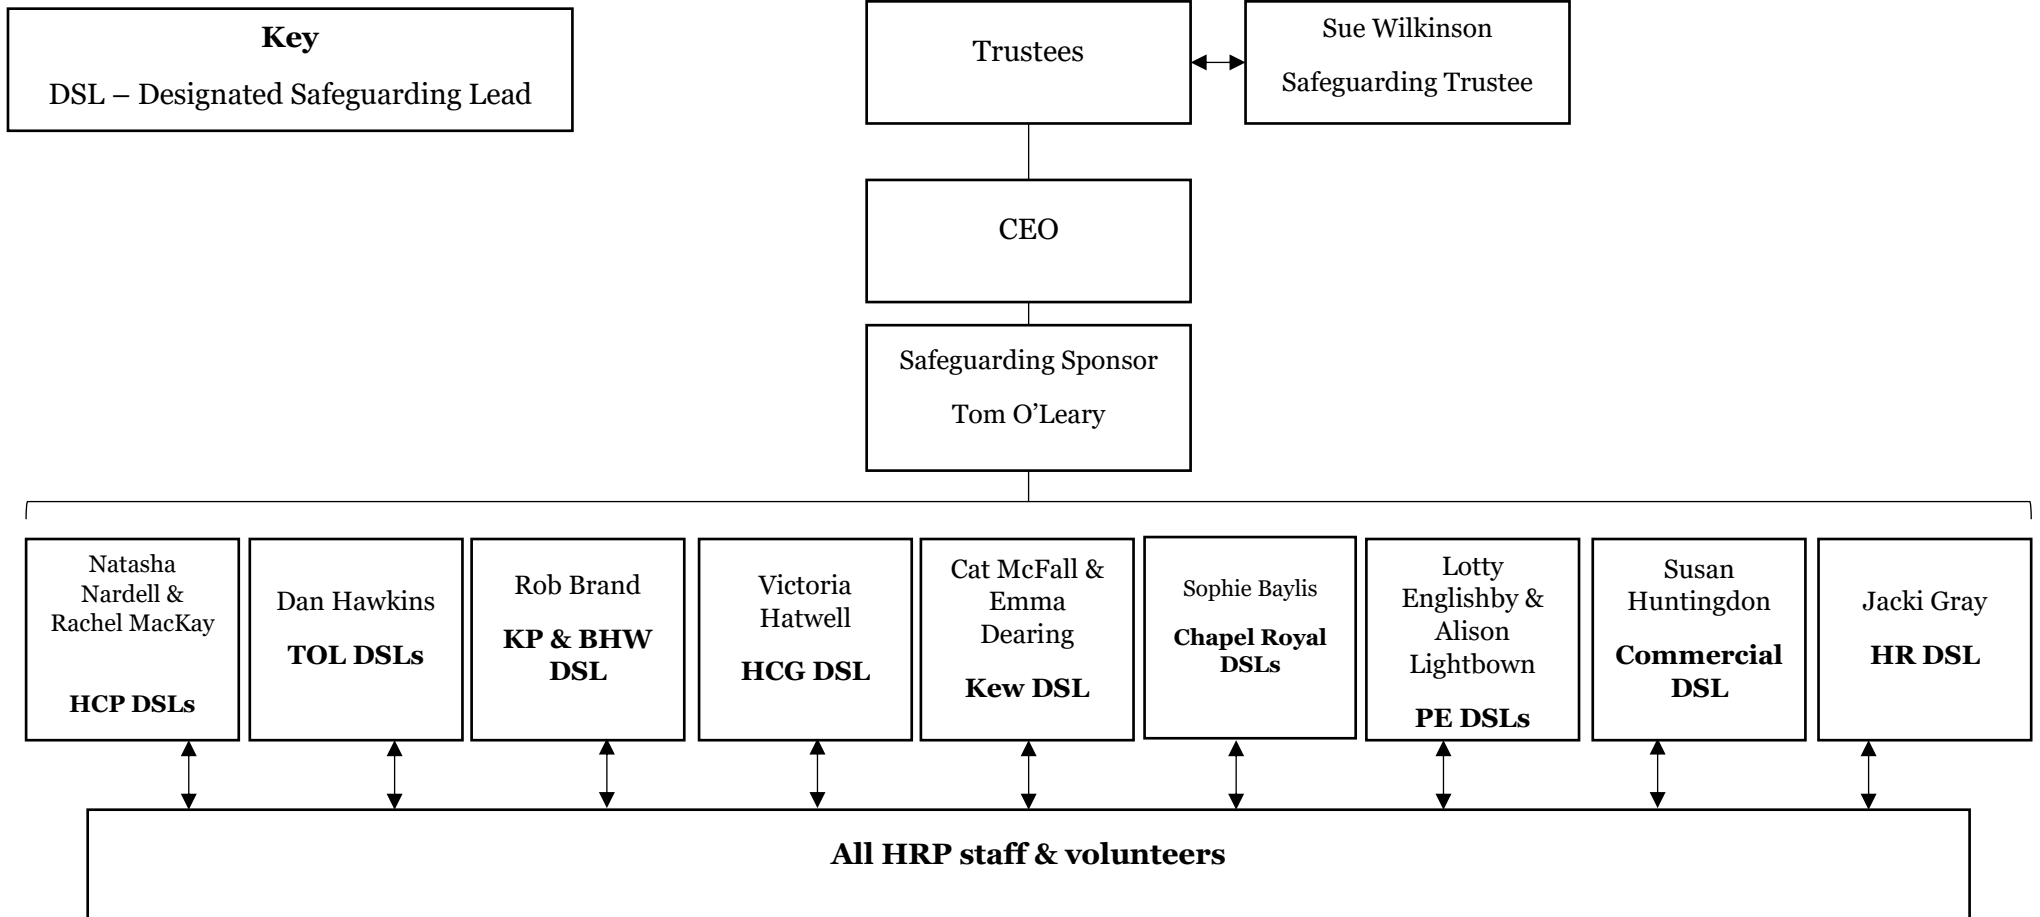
Key

DSL – Designated Safeguarding Lead

Trustees

Sue Wilkinson

Safeguarding Trustee

CEO

Safeguarding Sponsor

Tom O'Leary

Natasha Nardell & Rachel MacKay

HCP DSLs

Dan Hawkins

TOL DSLs

Rob Brand

KP & BHW DSL

Victoria Hatwell

HCG DSL

Cat McFall & Emma Dearing

Kew DSL

Sophie Baylis

Chapel Royal DSLs

Lotty Englishby & Alison Lightbown

PE DSLs

Susan Huntingdon

Commercial DSL

Jacki Gray

HR DSL

All HRP staff & volunteers